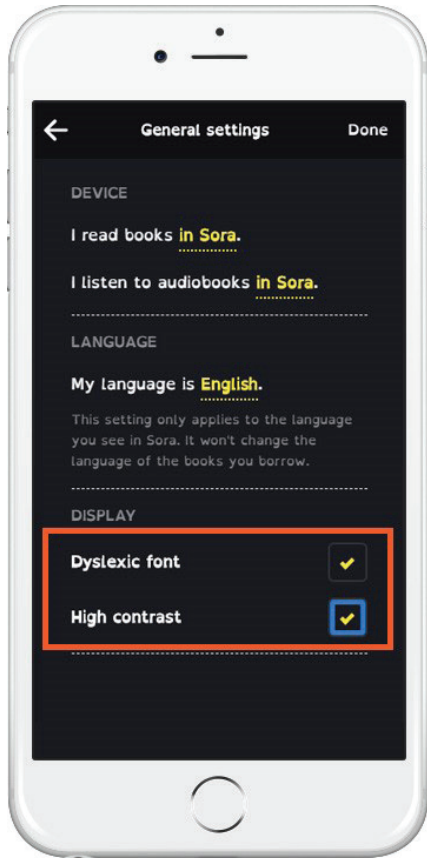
←
General settings
Done

DEVICE

I read books in Sora.

I listen to audiobooks in Sora.

LANGUAGE

My language is English.

This setting only applies to the language you see in Sora. It won't change the language of the books you borrow.

DISPLAY

Dyslexic font ✔

High contrast ✔